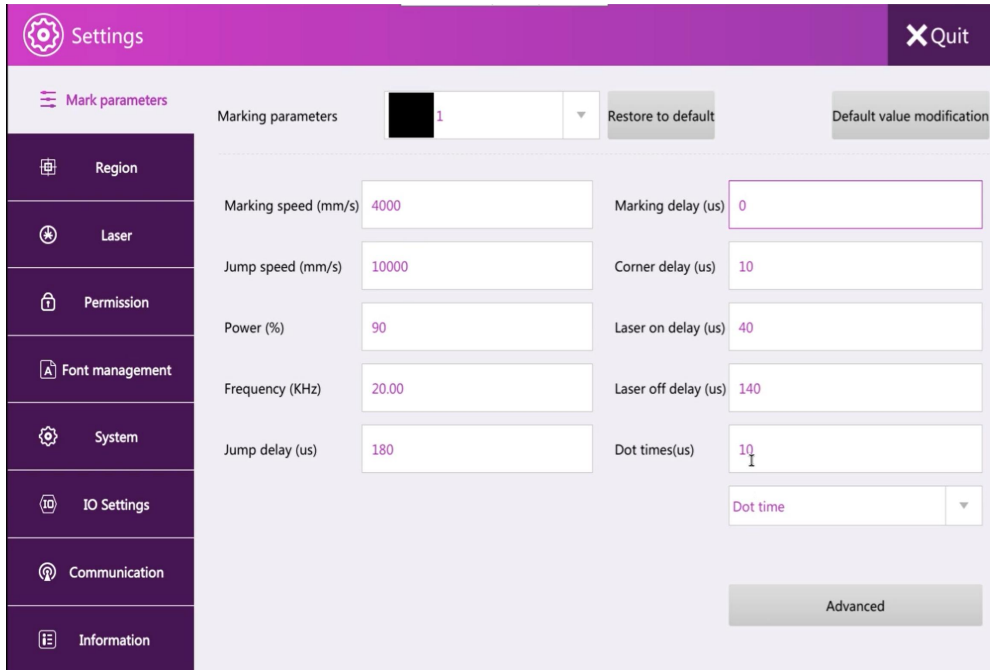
Settings

Quit

Mark parameters

Region

Laser

Permission

Font management

System

IO Settings

Communication

Information

Marking parameters 1 Restore to default Default value modification

Marking speed (mm/s) 4000

Marking delay (us) 0

Jump speed (mm/s) 10000

Corner delay (us) 10

Power (%) 90

Laser on delay (us) 40

Frequency (KHz) 20.00

Laser off delay (us) 140

Jump delay (us) 180

Dot times(us) 10

Dot time

Advanced